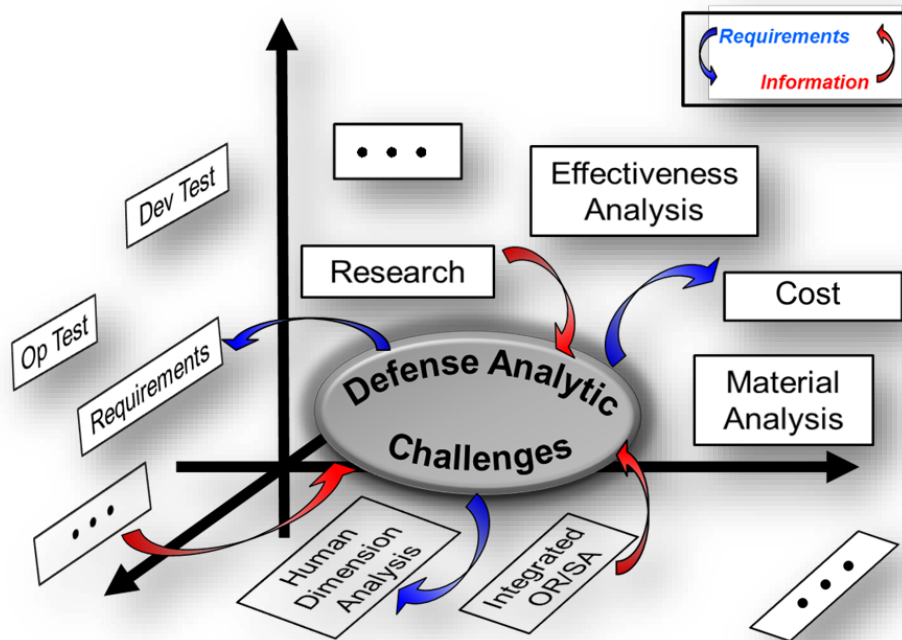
Requirements
Information

• • •

Effectiveness Analysis

Dev Test

Research

Cost

Op Test

Requirements

Defense Analytic Challenges

Material Analysis

• • •

Human Dimension Analysis

Integrated OR/SA

• • •